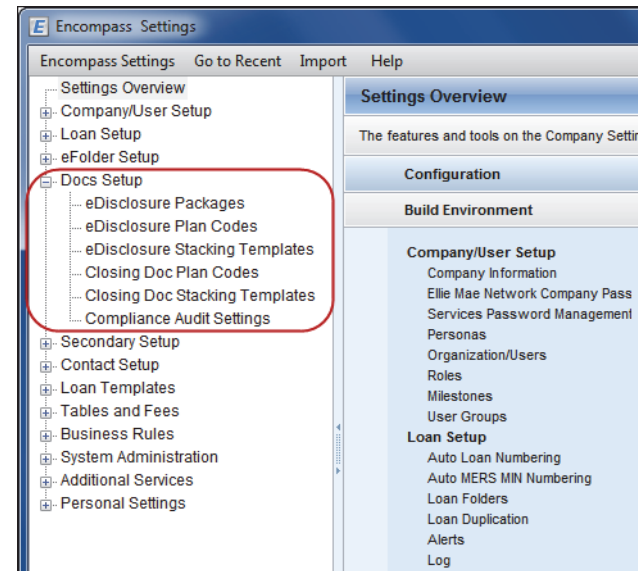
E Encompass Settings

Encompass Settings Go to Recent Import Help

Settings Overview
Company/User Setup
Loan Setup
eFolder Setup
Docs Setup
eDisclosure Packages
eDisclosure Plan Codes
eDisclosure Stacking Templates
Closing Doc Plan Codes
Closing Doc Stacking Templates
Compliance Audit Settings
Secondary Setup
Contact Setup
Loan Templates
Tables and Fees
Business Rules
System Administration
Additional Services
Personal Settings

Settings Overview

The features and tools on the Company Settin

Configuration

Build Environment

Company/User Setup
Company Information
Ellie Mae Network Company Pass
Services Password Management
Personas
Organization/Users
Roles
Milestones
User Groups
Loan Setup
Auto Loan Numbering
Auto MERS MIN Numbering
Loan Folders
Loan Duplication
Alerts
Log